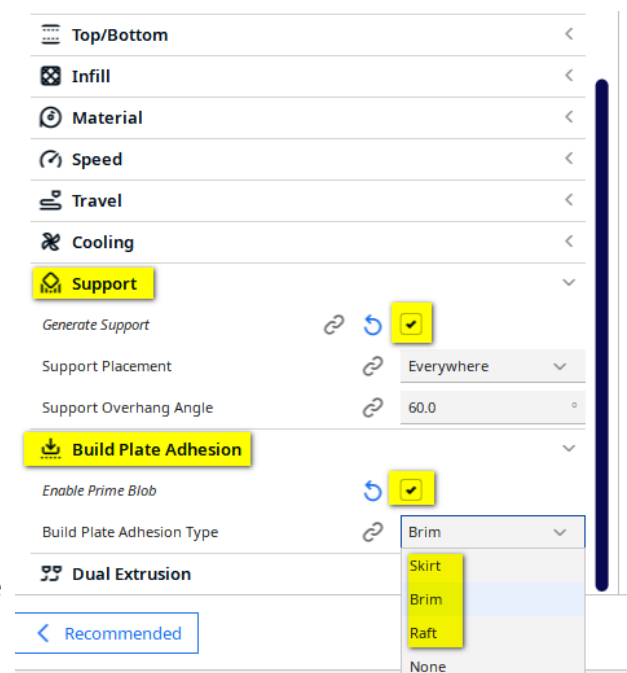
Top/Bottom
Infill
Material
Speed
Travel
Cooling
Support
Generate Support
Support Placement Everywhere
Support Overhang Angle 60.0 °
Build Plate Adhesion
Enable Prime Blob
Build Plate Adhesion Type Brim
Skirt
Brim
Raft
None
Dual Extrusion
Recommended